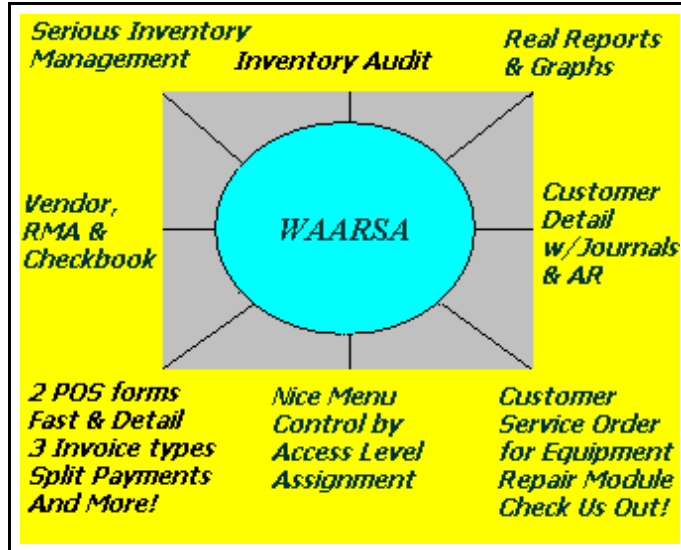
Serious Inventory Management

Inventory Audit

Real Reports & Graphs

Vendor, RMA & Checkbook

WAARSA

Customer Detail w/Journals & AR

2 POS forms
Fast & Detail
3 Invoice types
Split Payments
And More!

Nice Menu Control by Access Level Assignment

Customer Service Order for Equipment Repair Module
Check Us Out!